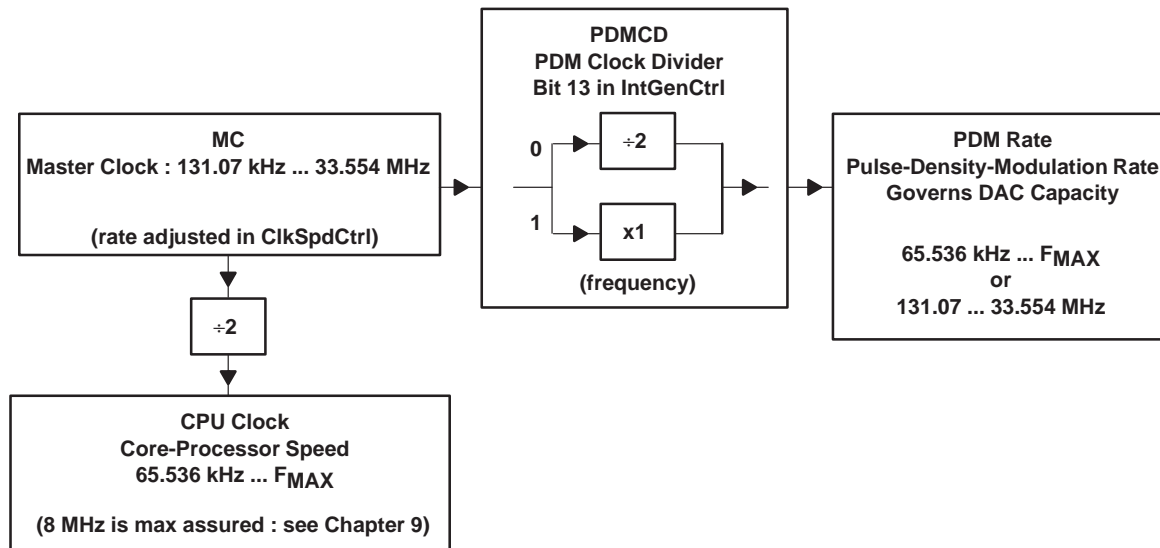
MC
Master Clock : 131.07 kHz ... 33.554 MHz

(rate adjusted in ClkSpdCtrl)

PDMCD
PDM Clock Divider
Bit 13 in IntGenCtrl

0

÷2

1

x1

(frequency)

PDM Rate
Pulse-Density-Modulation Rate
Governs DAC Capacity

65.536 kHz ... $F_{MAX}$
or
131.07 ... 33.554 MHz

÷2

CPU Clock
Core-Processor Speed
65.536 kHz ... $F_{MAX}$

(8 MHz is max assured : see Chapter 9)